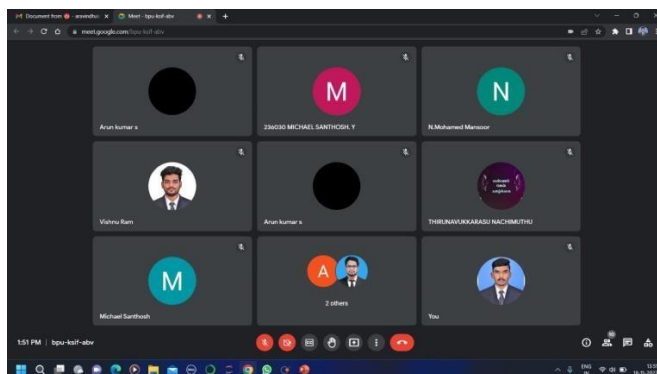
Document from - aravindhu | Meet - bpu-ksif-abv

meet.google.com/bpu-ksif-abv

Arun kumar s

M

23e030 MICHAEL SANTHOSH. Y

N

N.Mohamed Mansoor

Vishnu Ram

Arun kumar s

THIRUNAVUKKARASU NACHIMUTHU

M

Michael Santhosh

A

2 others

You

1:51 PM | bpu-ksif-abv

10

ENG
IN